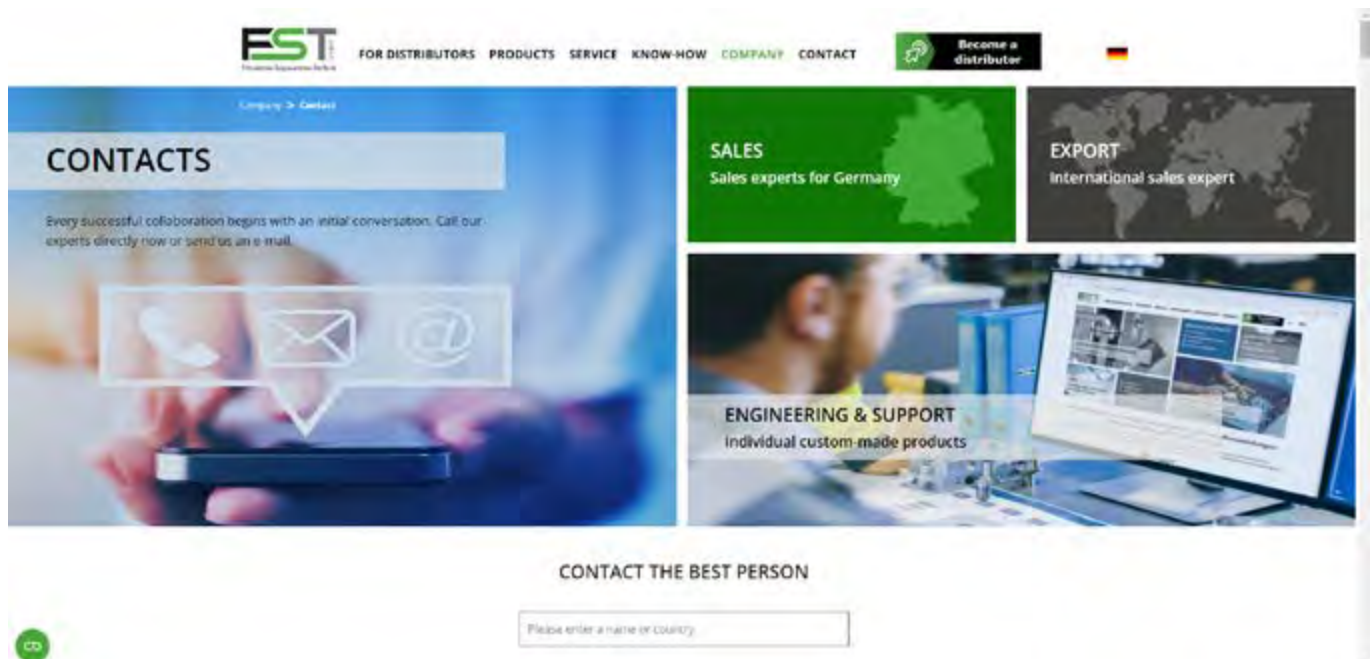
FST
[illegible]

FOR DISTRIBUTORS PRODUCTS SERVICE KNOW-HOW COMPANY CONTACT

Become a distributor

Company > Contact

CONTACTS

Every successful collaboration begins with an initial conversation. Call our experts directly now or send us an e-mail.

SALES
Sales experts for Germany

EXPORT
International sales expert

ENGINEERING & SUPPORT
Individual custom-made products

CONTACT THE BEST PERSON

Please enter a name or country